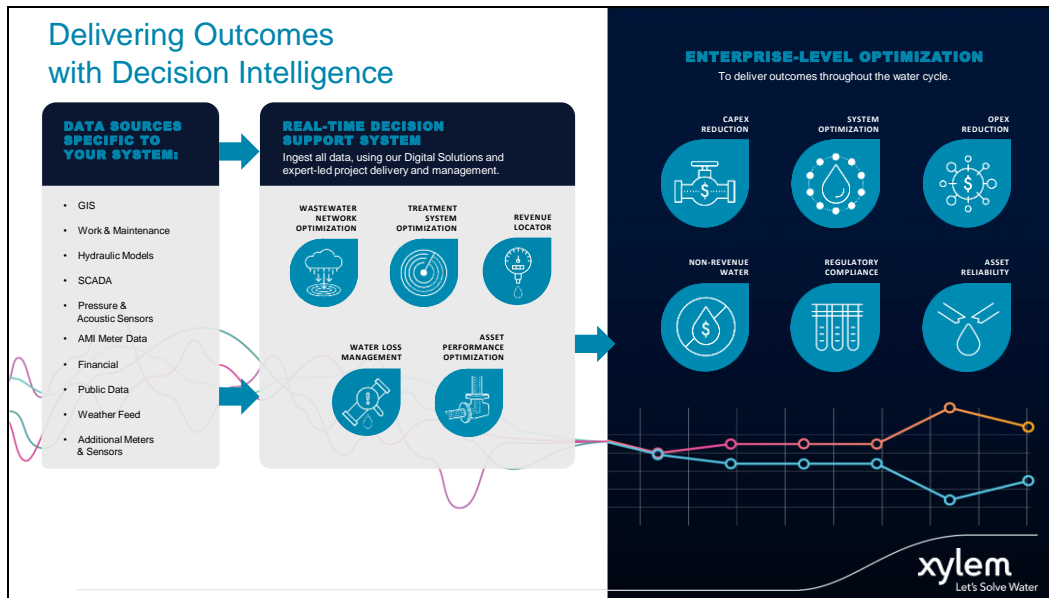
Delivering Outcomes with Decision Intelligence

DATA SOURCES SPECIFIC TO YOUR SYSTEM:

- GIS
- Work & Maintenance
- Hydraulic Models
- SCADA
- Pressure & Acoustic Sensors
- AMI Meter Data
- Financial
- Public Data
- Weather Feed
- Additional Meters & Sensors

REAL-TIME DECISION SUPPORT SYSTEM

Ingest all data, using our Digital Solutions and expert-led project delivery and management.

WASTEWATER NETWORK OPTIMIZATION

TREATMENT SYSTEM OPTIMIZATION

REVENUE LOCATOR

WATER LOSS MANAGEMENT

ASSET PERFORMANCE OPTIMIZATION

ENTERPRISE-LEVEL OPTIMIZATION

To deliver outcomes throughout the water cycle.

CAPEX REDUCTION

SYSTEM OPTIMIZATION

OPEX REDUCTION

NON-REVENUE WATER

REGULATORY COMPLIANCE

ASSET RELIABILITY

xylem
Let's Solve Water